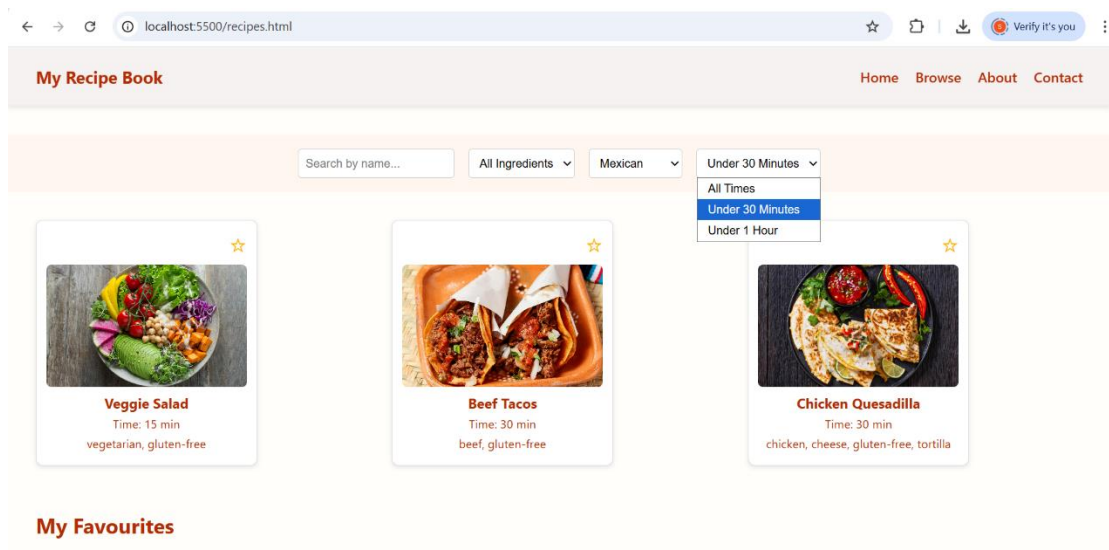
localhost:5500/recipes.html

Verify it's you

My Recipe Book

Home Browse About Contact

Search by name...

All Ingredients

Mexican

Under 30 Minutes

All Times
Under 30 Minutes
Under 1 Hour

Veggie Salad
Time: 15 min
vegetarian, gluten-free

Beef Tacos
Time: 30 min
beef, gluten-free

Chicken Quesadilla
Time: 30 min
chicken, cheese, gluten-free, tortilla

My Favourites